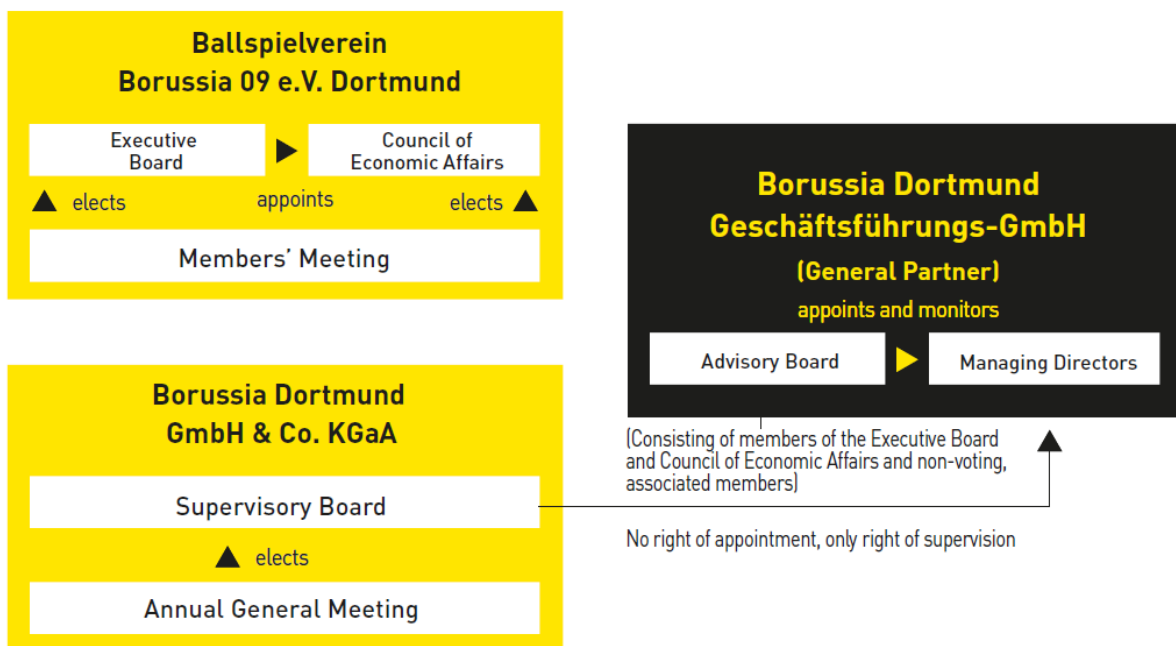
Ballspielverein
Borussia 09 e.V. Dortmund

Executive Board

Council of Economic Affairs

elects

appoints

elects

Members' Meeting

Borussia Dortmund
Geschäftsführungs-GmbH
(General Partner)

appoints and monitors

Advisory Board

Managing Directors

(Consisting of members of the Executive Board and Council of Economic Affairs and non-voting, associated members)

Borussia Dortmund
GmbH & Co. KGaA

Supervisory Board

elects

Annual General Meeting

No right of appointment, only right of supervision